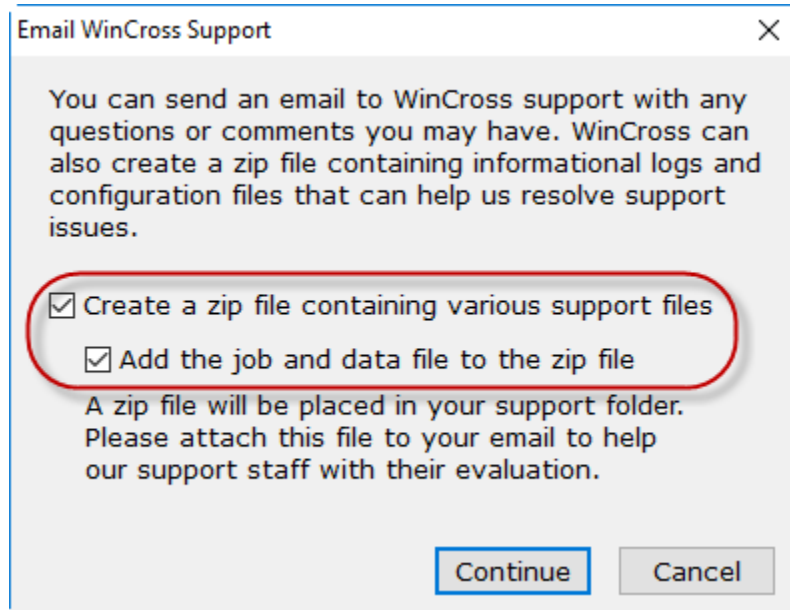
Email WinCross Support

X

You can send an email to WinCross support with any questions or comments you may have. WinCross can also create a zip file containing informational logs and configuration files that can help us resolve support issues.

☑ Create a zip file containing various support files

☑ Add the job and data file to the zip file

A zip file will be placed in your support folder. Please attach this file to your email to help our support staff with their evaluation.

Continue

Cancel